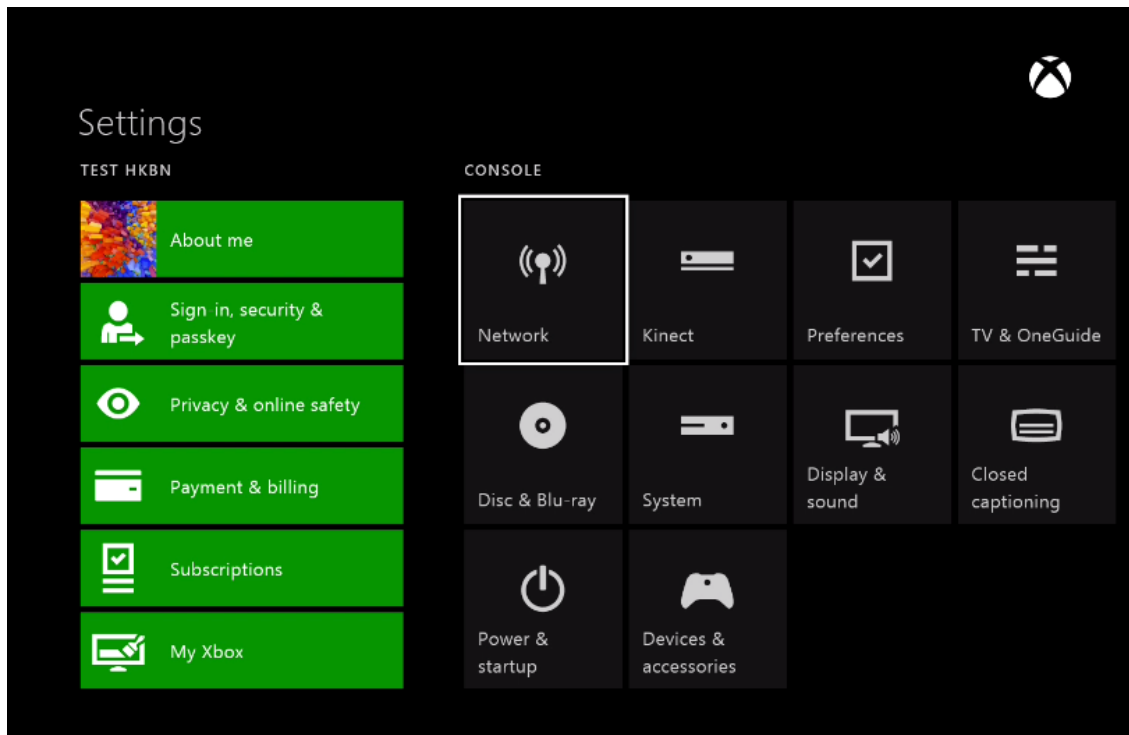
Settings

TEST HKBN

About me

Sign in, security & passkey

Privacy & online safety

Payment & billing

Subscriptions

My Xbox

CONSOLE

Network

Kinect

Preferences

TV & OneGuide

Disc & Blu-ray

System

Display & sound

Closed captioning

Power & startup

Devices & accessories